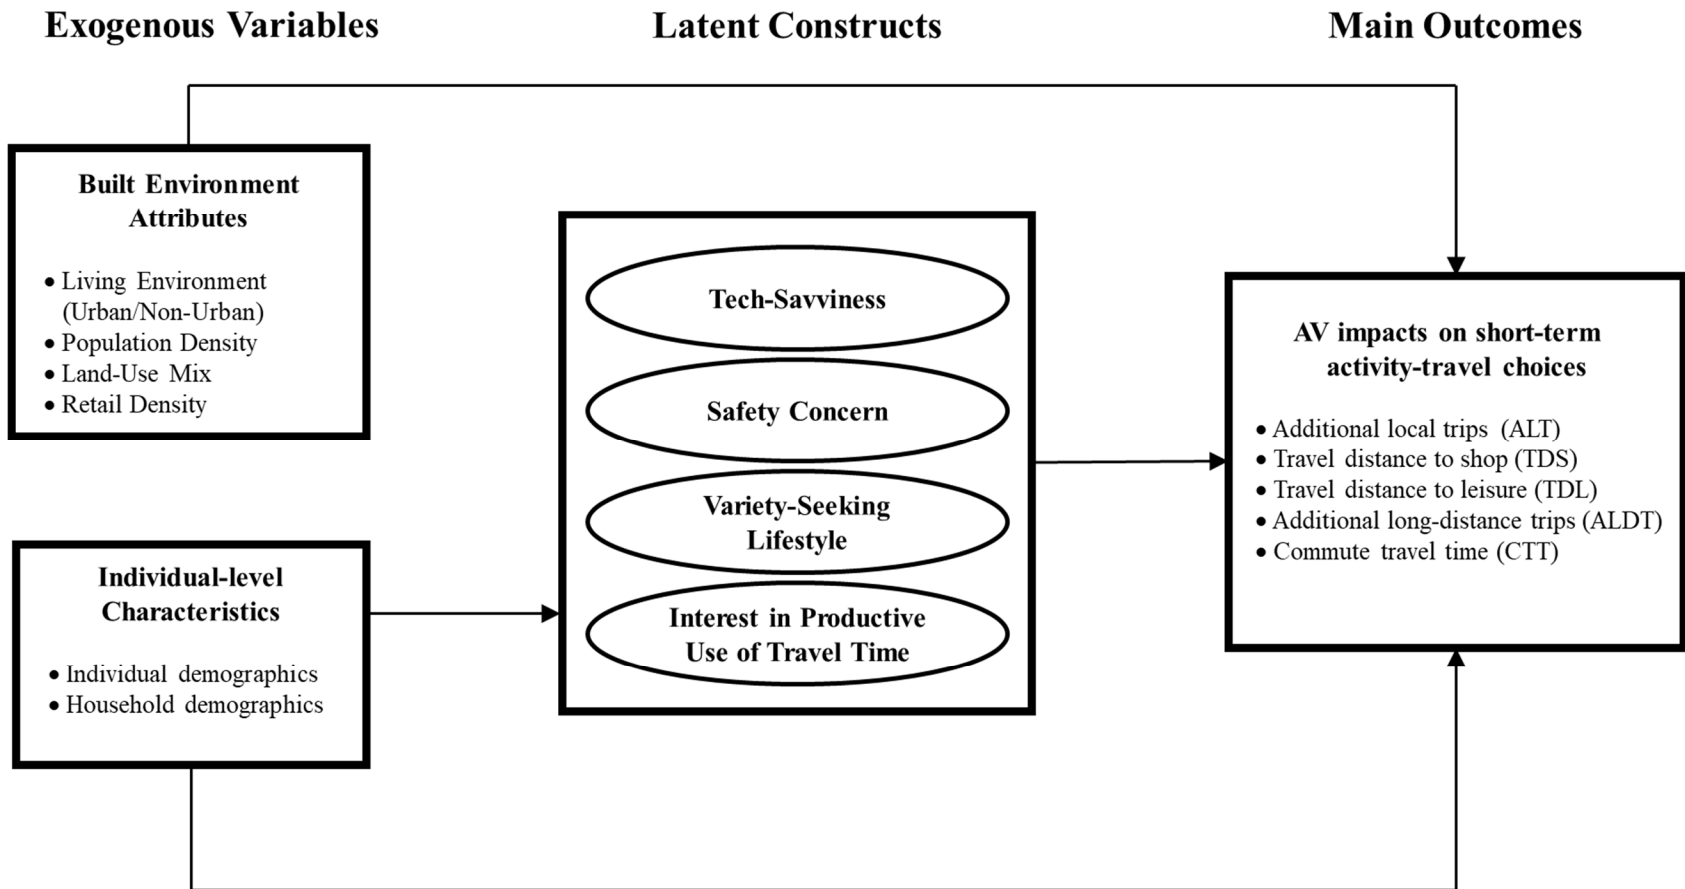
Exogenous Variables

Latent Constructs

Main Outcomes

Built Environment Attributes

• Living Environment (Urban/Non-Urban)
• Population Density
• Land-Use Mix
• Retail Density

Tech-Savviness

Safety Concern

Variety-Seeking Lifestyle

Interest in Productive Use of Travel Time

AV impacts on short-term activity-travel choices

• Additional local trips (ALT)
• Travel distance to shop (TDS)
• Travel distance to leisure (TDL)
• Additional long-distance trips (ALDT)
• Commute travel time (CTT)

Individual-level Characteristics

• Individual demographics
• Household demographics